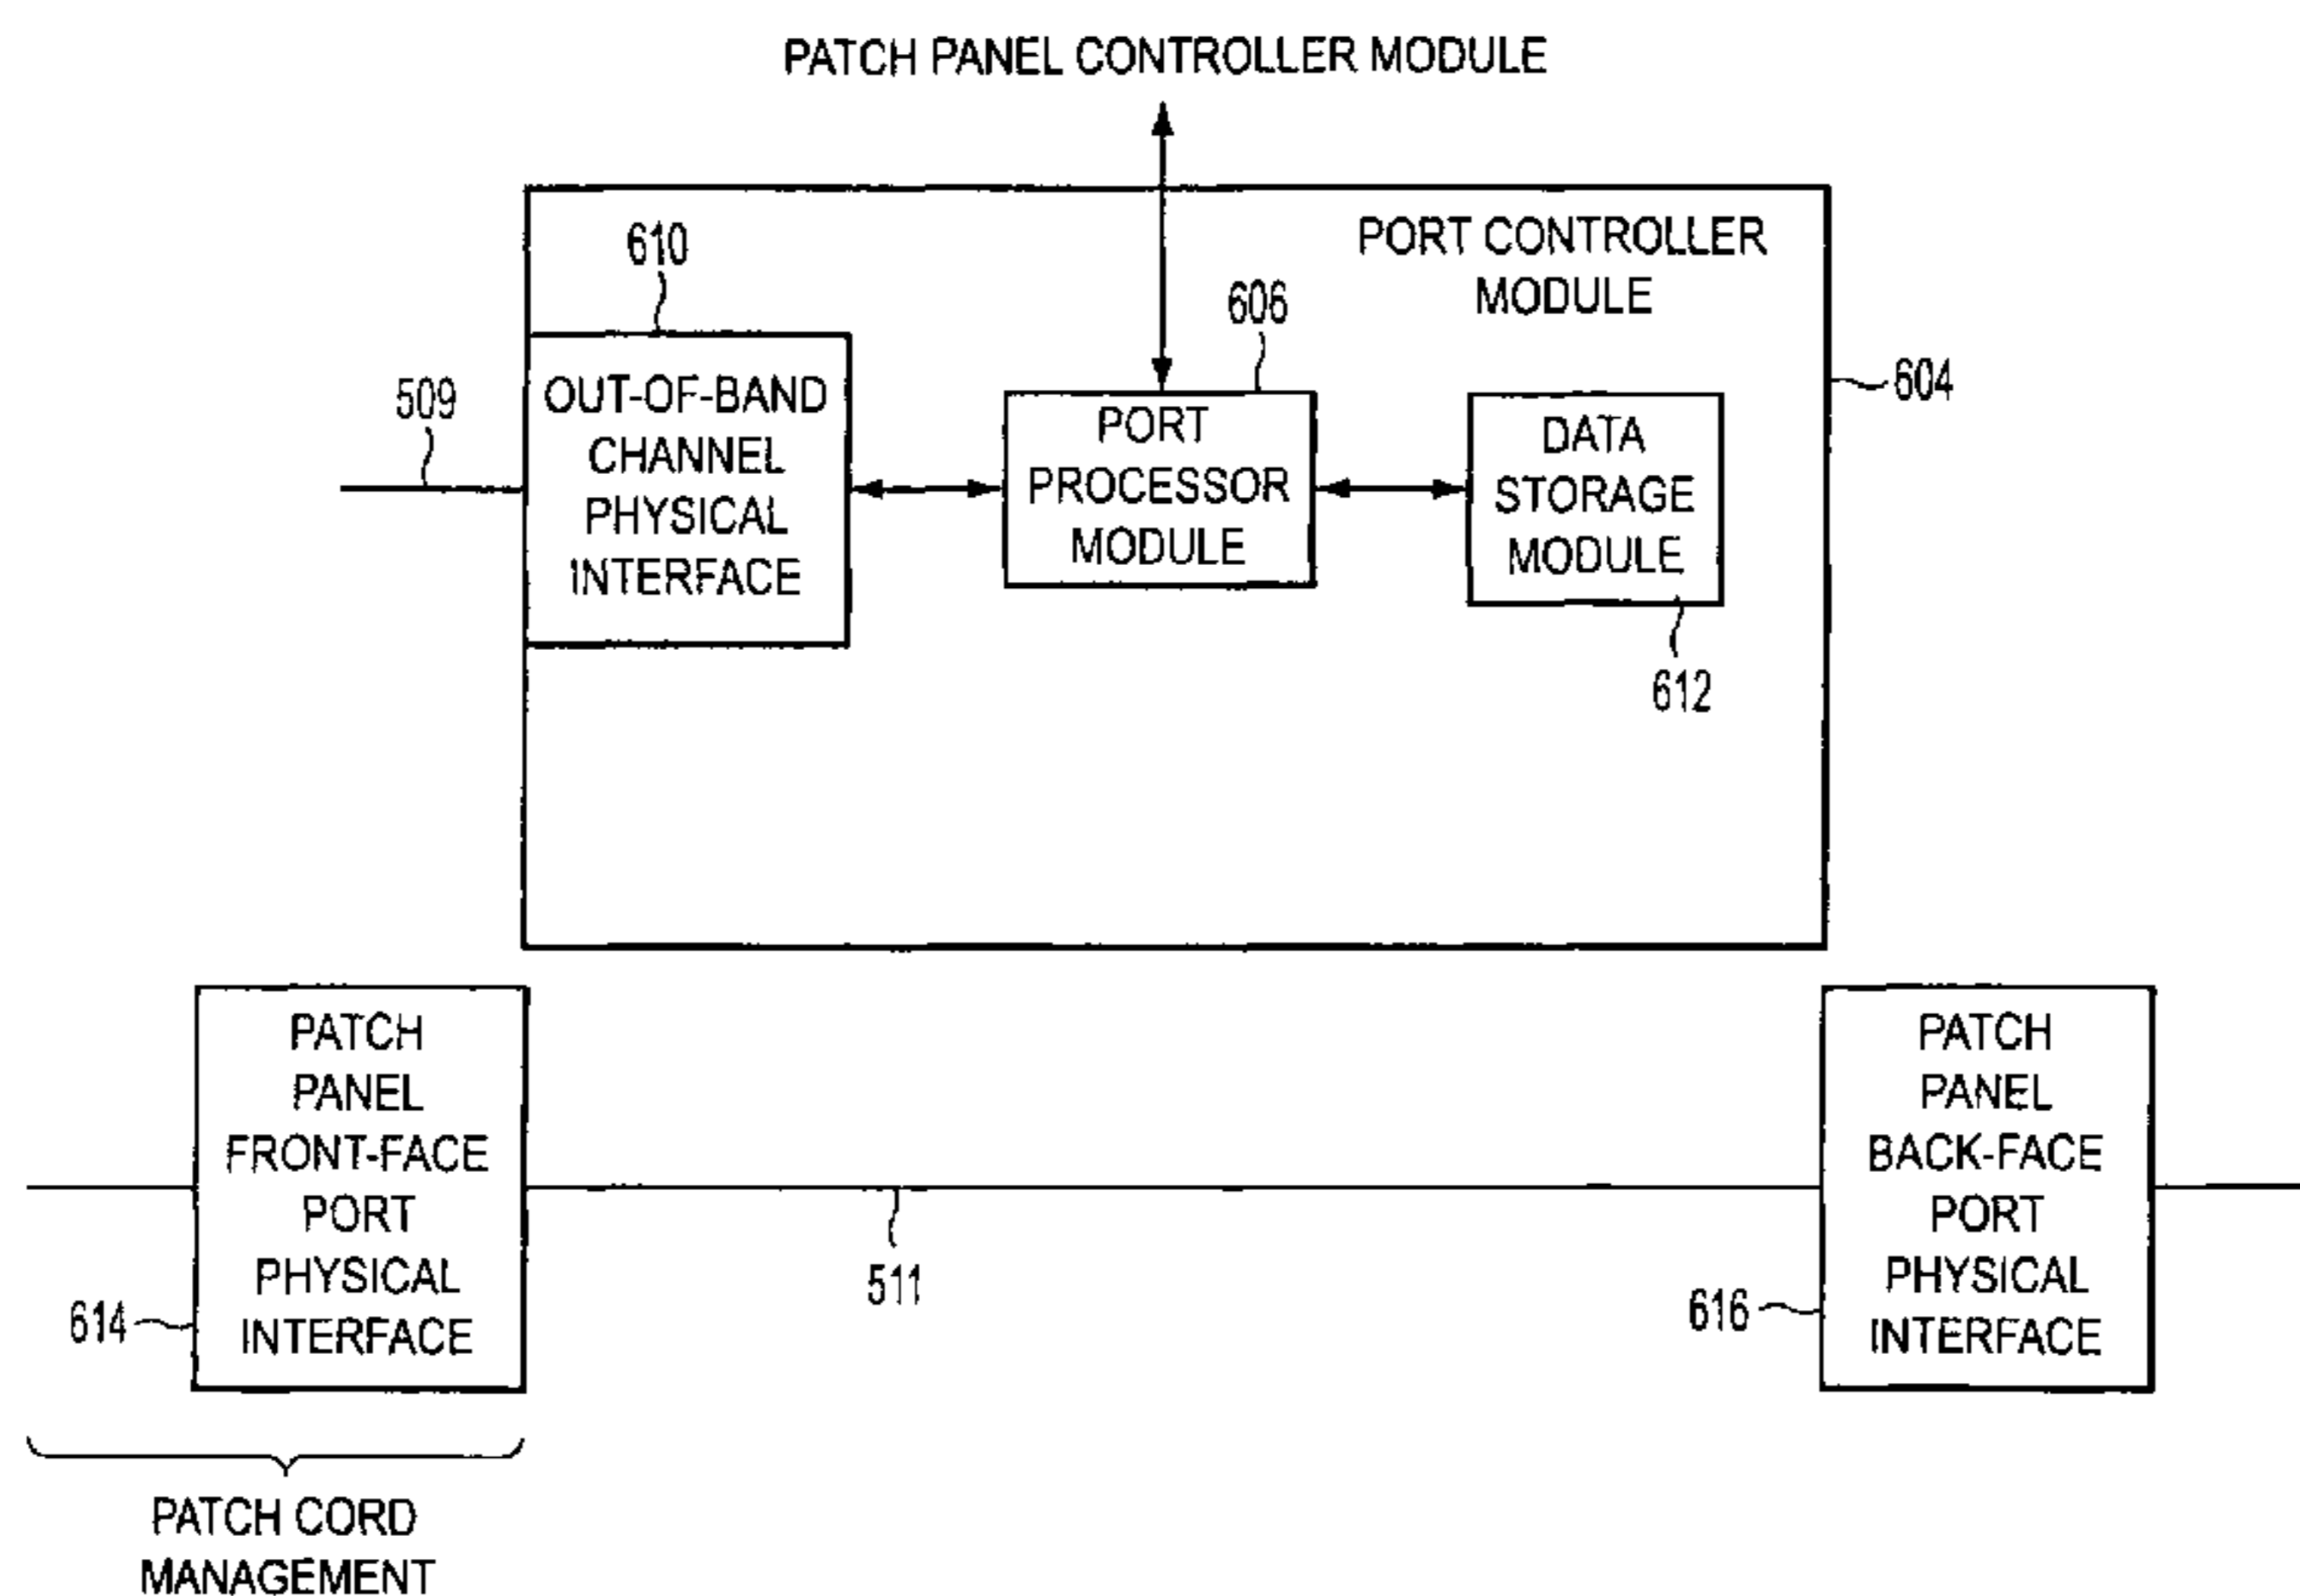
PATCH PANEL CONTROLLER MODULE

PORT CONTROLLER MODULE

604

610

606

509

OUT-OF-BAND CHANNEL PHYSICAL INTERFACE

PORT PROCESSOR MODULE

DATA STORAGE MODULE

612

PATCH PANEL FRONT-FACE PORT PHYSICAL INTERFACE

614

511

PATCH PANEL BACK-FACE PORT PHYSICAL INTERFACE

616

PATCH CORD MANAGEMENT